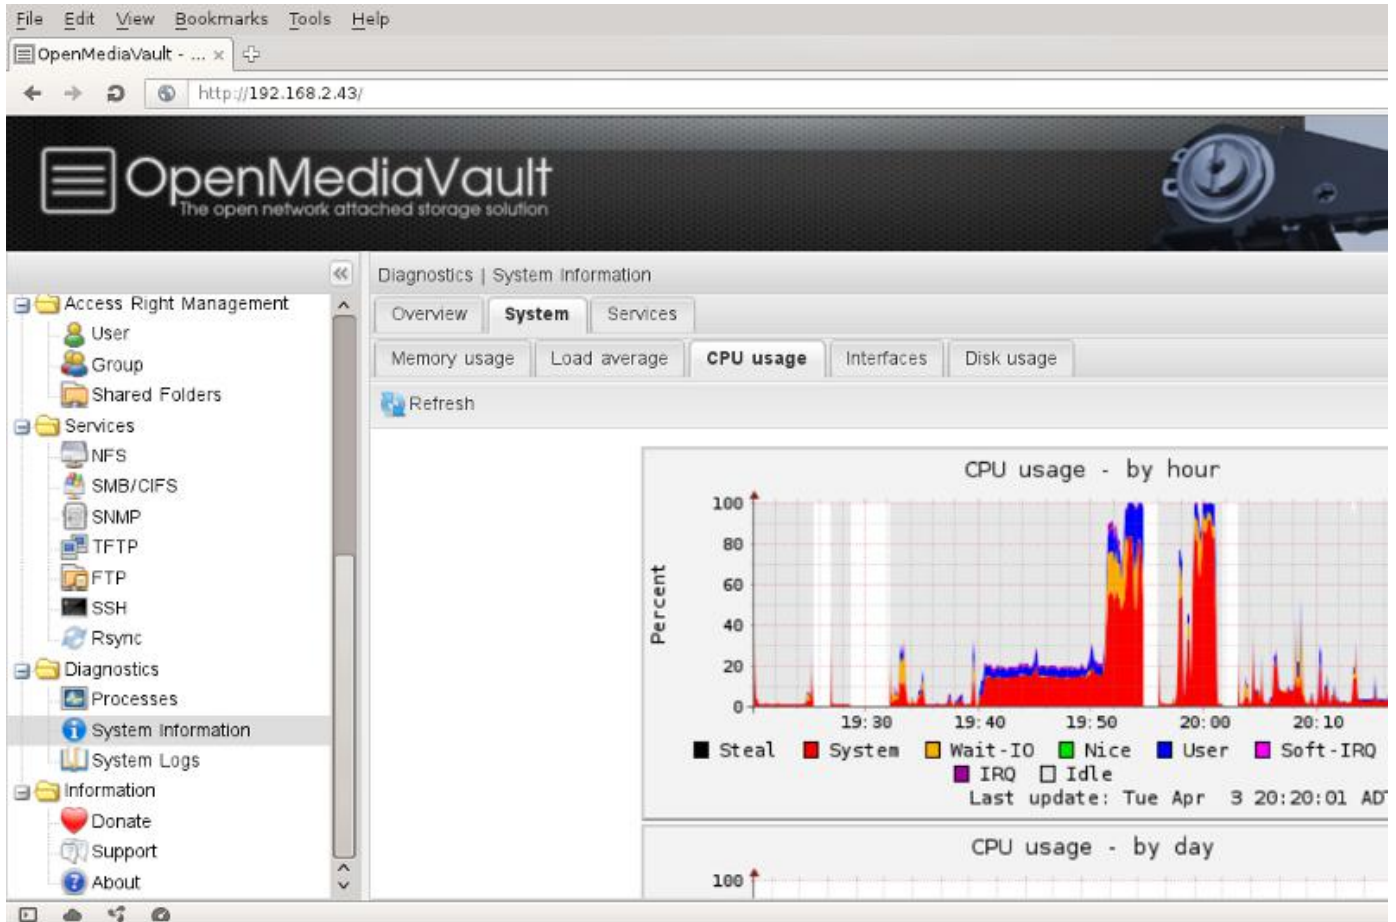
File Edit View Bookmarks Tools Help

OpenMediaVault - ... ×

http://192.168.2.43/

OpenMediaVault
The open network attached storage solution

Access Right Management
User
Group
Shared Folders
Services
NFS
SMB/CIFS
SNMP
TFTP
FTP
SSH
Rsync
Diagnostics
Processes
System Information
System Logs
Information
Donate
Support
About

Diagnostics | System Information

Overview | System | Services

Memory usage | Load average | CPU usage | Interfaces | Disk usage

Refresh

CPU usage - by hour

Percent

100
80
60
40
20
0

19:30 19:40 19:50 20:00 20:10

Steal System Wait-IO Nice User Soft-IRQ
IRQ Idle
Last update: Tue Apr 3 20:20:01 AD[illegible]

CPU usage - by day

100